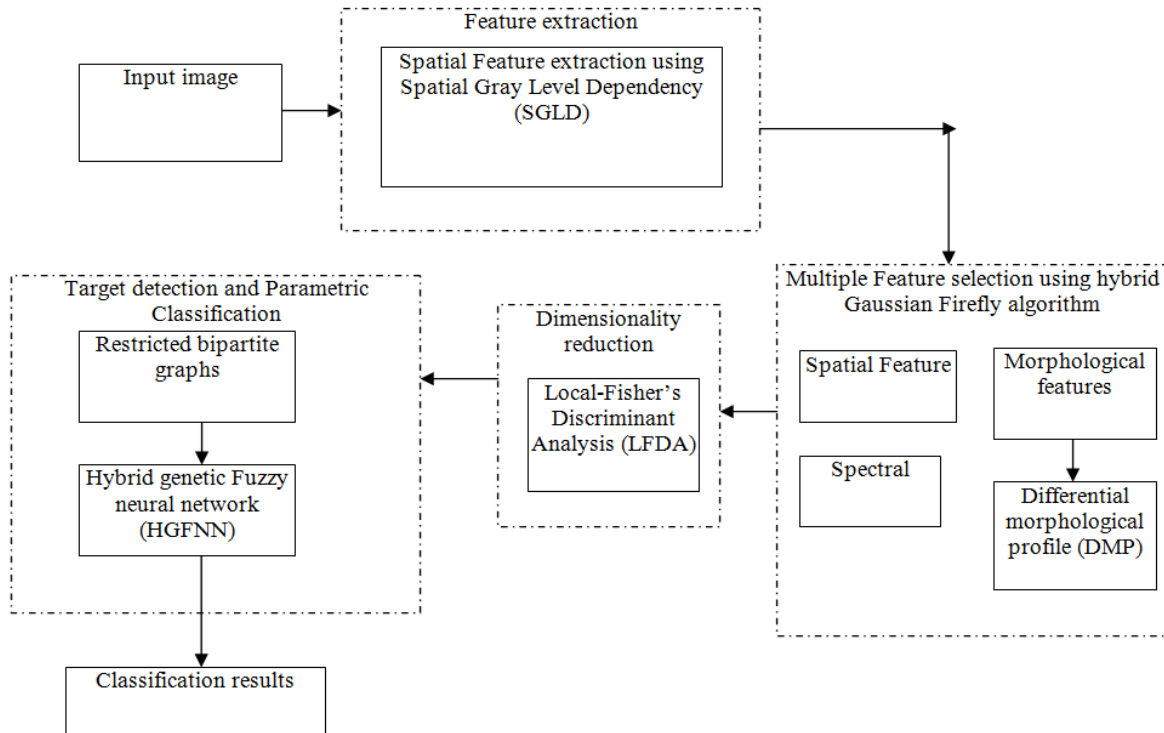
Input image

Feature extraction

Spatial Feature extraction using Spatial Gray Level Dependency (SGLD)

Multiple Feature selection using hybrid Gaussian Firefly algorithm

Spatial Feature

Morphological features

Spectral

Differential morphological profile (DMP)

Dimensionality reduction

Local-Fisher's Discriminant Analysis (LFDA)

Target detection and Parametric Classification

Restricted bipartite graphs

Hybrid genetic Fuzzy neural network (HGFNN)

Classification results